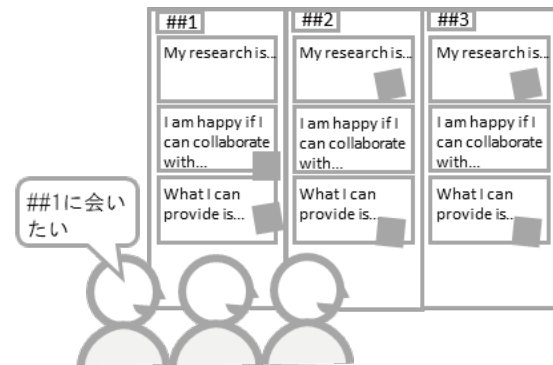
##1

My research is...

I am happy if I can collaborate with...

What I can provide is...

##2

My research is...

I am happy if I can collaborate with...

What I can provide is...

##3

My research is...

I am happy if I can collaborate with...

What I can provide is...

##1に会いたい